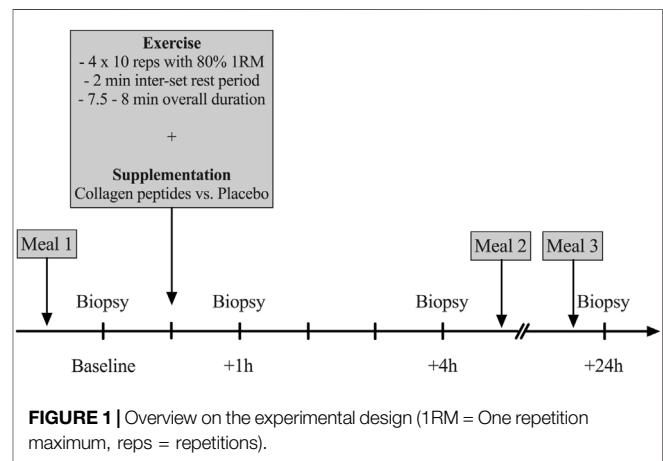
Exercise
- 4 x 10 reps with 80% 1RM
- 2 min inter-set rest period
- 7.5 - 8 min overall duration

+

Supplementation
Collagen peptides vs. Placebo

Meal 1

Meal 2

Meal 3

Biopsy

Biopsy

Biopsy

Biopsy

Baseline

+1h

+4h

+24h

**FIGURE 1 |** Overview on the experimental design (1RM = One repetition maximum, reps = repetitions).